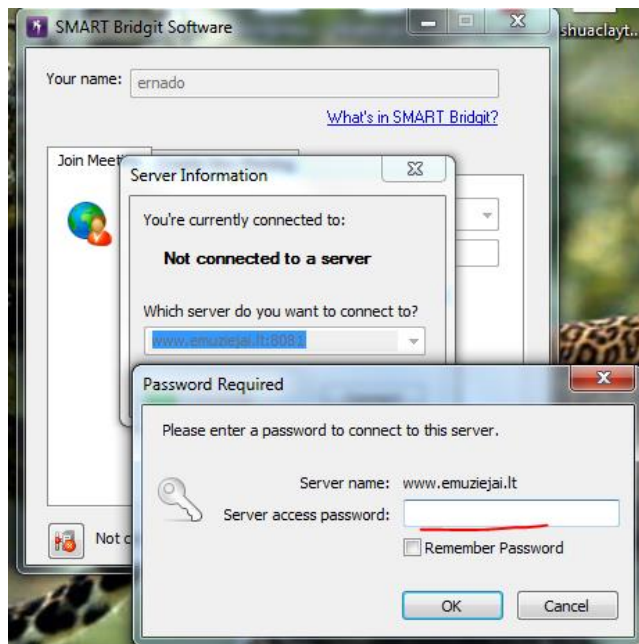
SMART Bridgit Software

shuaclayt...

Your name: ernado

What's in SMART Bridgit?

Join Meet

Not c

Server Information

You're currently connected to:

Not connected to a server

Which server do you want to connect to?

www.emuziejai.lt:8081

Password Required

Please enter a password to connect to this server.

Server name: www.emuziejai.lt

Server access password:

Remember Password

OK

Cancel